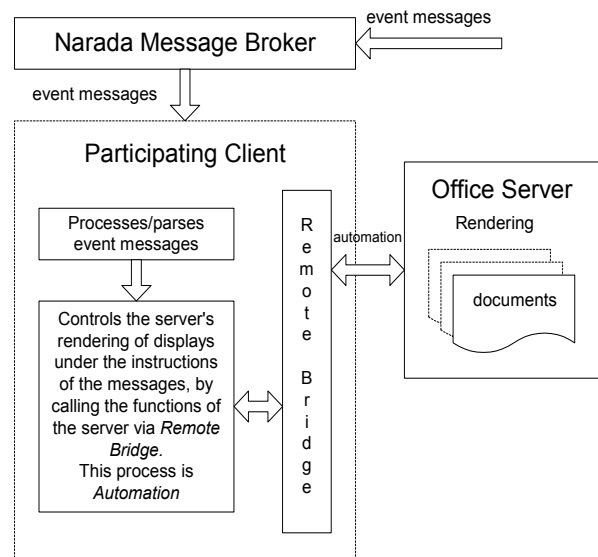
event messages

Narada Message Broker

event messages

Participating Client

Processes/parses event messages

Controls the server's rendering of displays under the instructions of the messages, by calling the functions of the server via *Remote Bridge*. This process is *Automation*

Remote Bridge

automation

Office Server

Rendering

documents